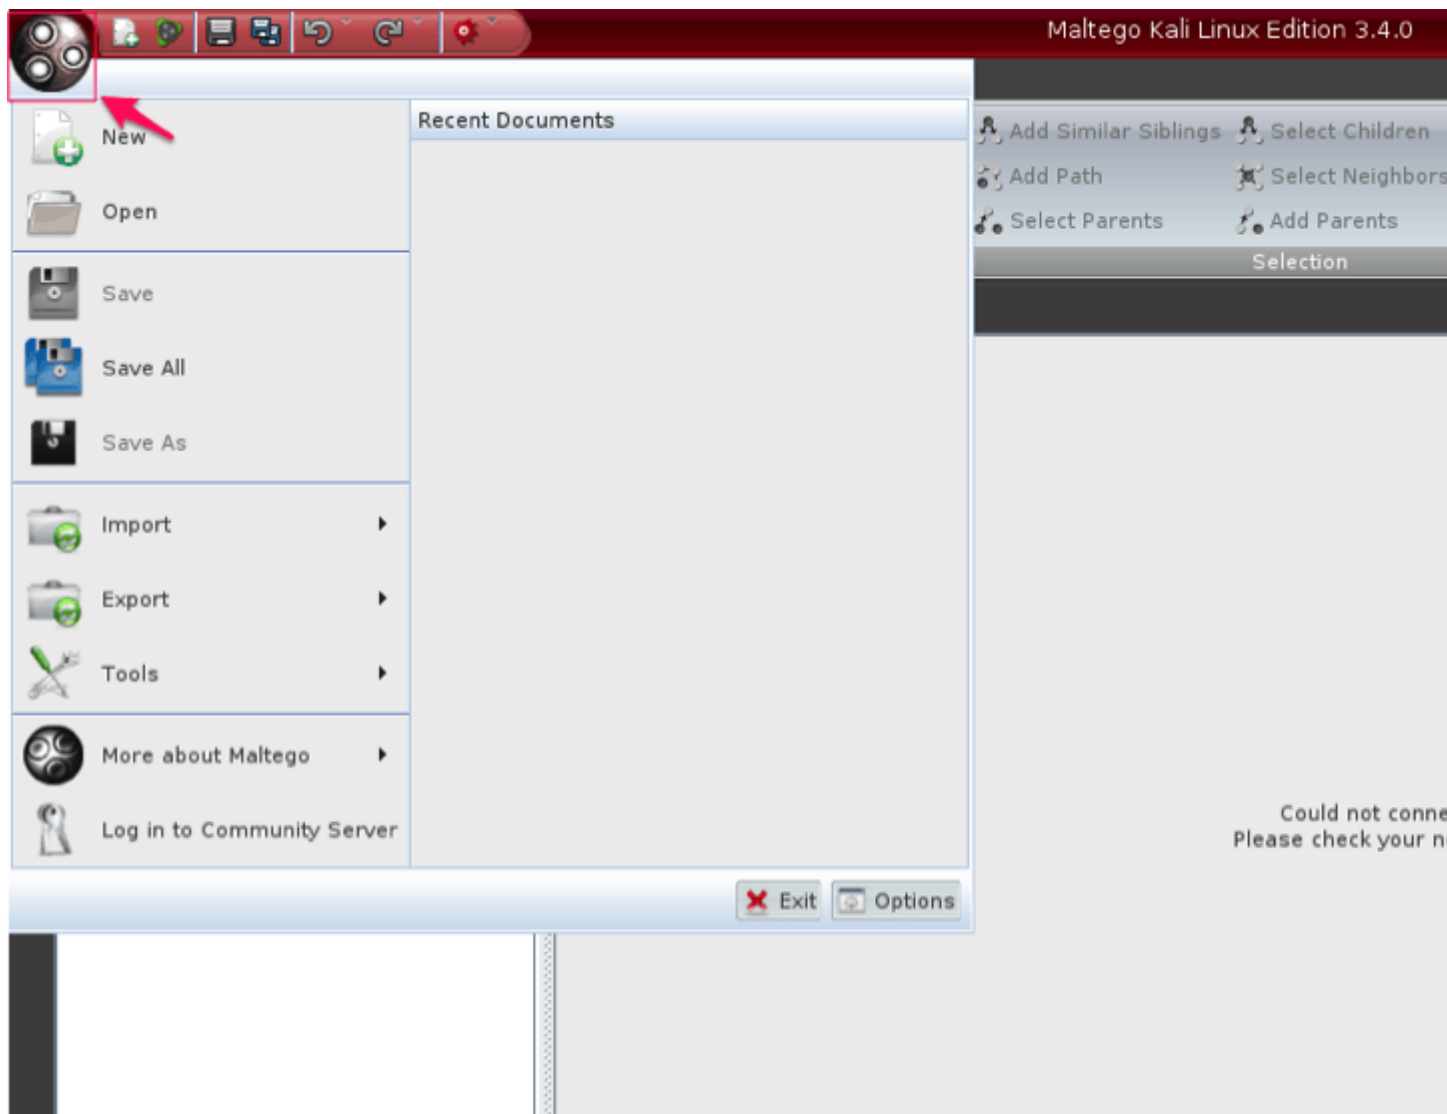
Maltego Kali Linux Edition 3.4.0

New

Open

Save

Save All

Save As

Import

Export

Tools

More about Maltego

Log in to Community Server

Recent Documents

Add Similar Siblings
Select Children
Add Path
Select Neighbors
Select Parents
Add Parents
Selection

Could not conne
Please check your n

Exit
Options